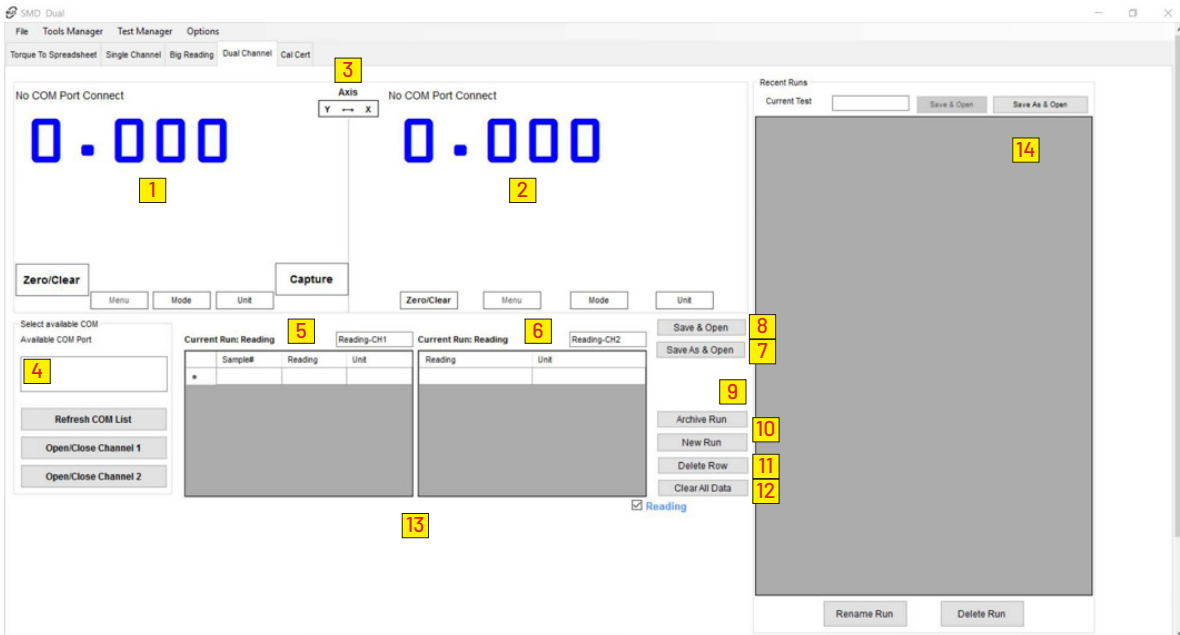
SMD Dual

File Tools Manager Test Manager Options

Torque To Spreadsheet Single Channel Big Reading Dual Channel Cal Cert

3
Axis
Y ⟷ X

No COM Port Connect

0.000

1

Zero/Clear Capture

Menu Mode Unit

No COM Port Connect

0.000

2

Zero/Clear Menu Mode Unit

Recent Runs
Current Test Save & Open Save As & Open

14

Select available COM
Available COM Port

4

Refresh COM List
Open/Close Channel 1
Open/Close Channel 2

Current Run: Reading 5 Reading-CH1

| | Sample# | Reading | Unit |
|---|---|---|---|
| • | | | |

Current Run: Reading 6 Reading-CH2

| Reading | Unit |
|---|---|
| | |

Save & Open 8
Save As & Open 7

9

Archive Run 10
New Run
Delete Row 11
Clear All Data 12

☑ Reading

13

Rename Run Delete Run